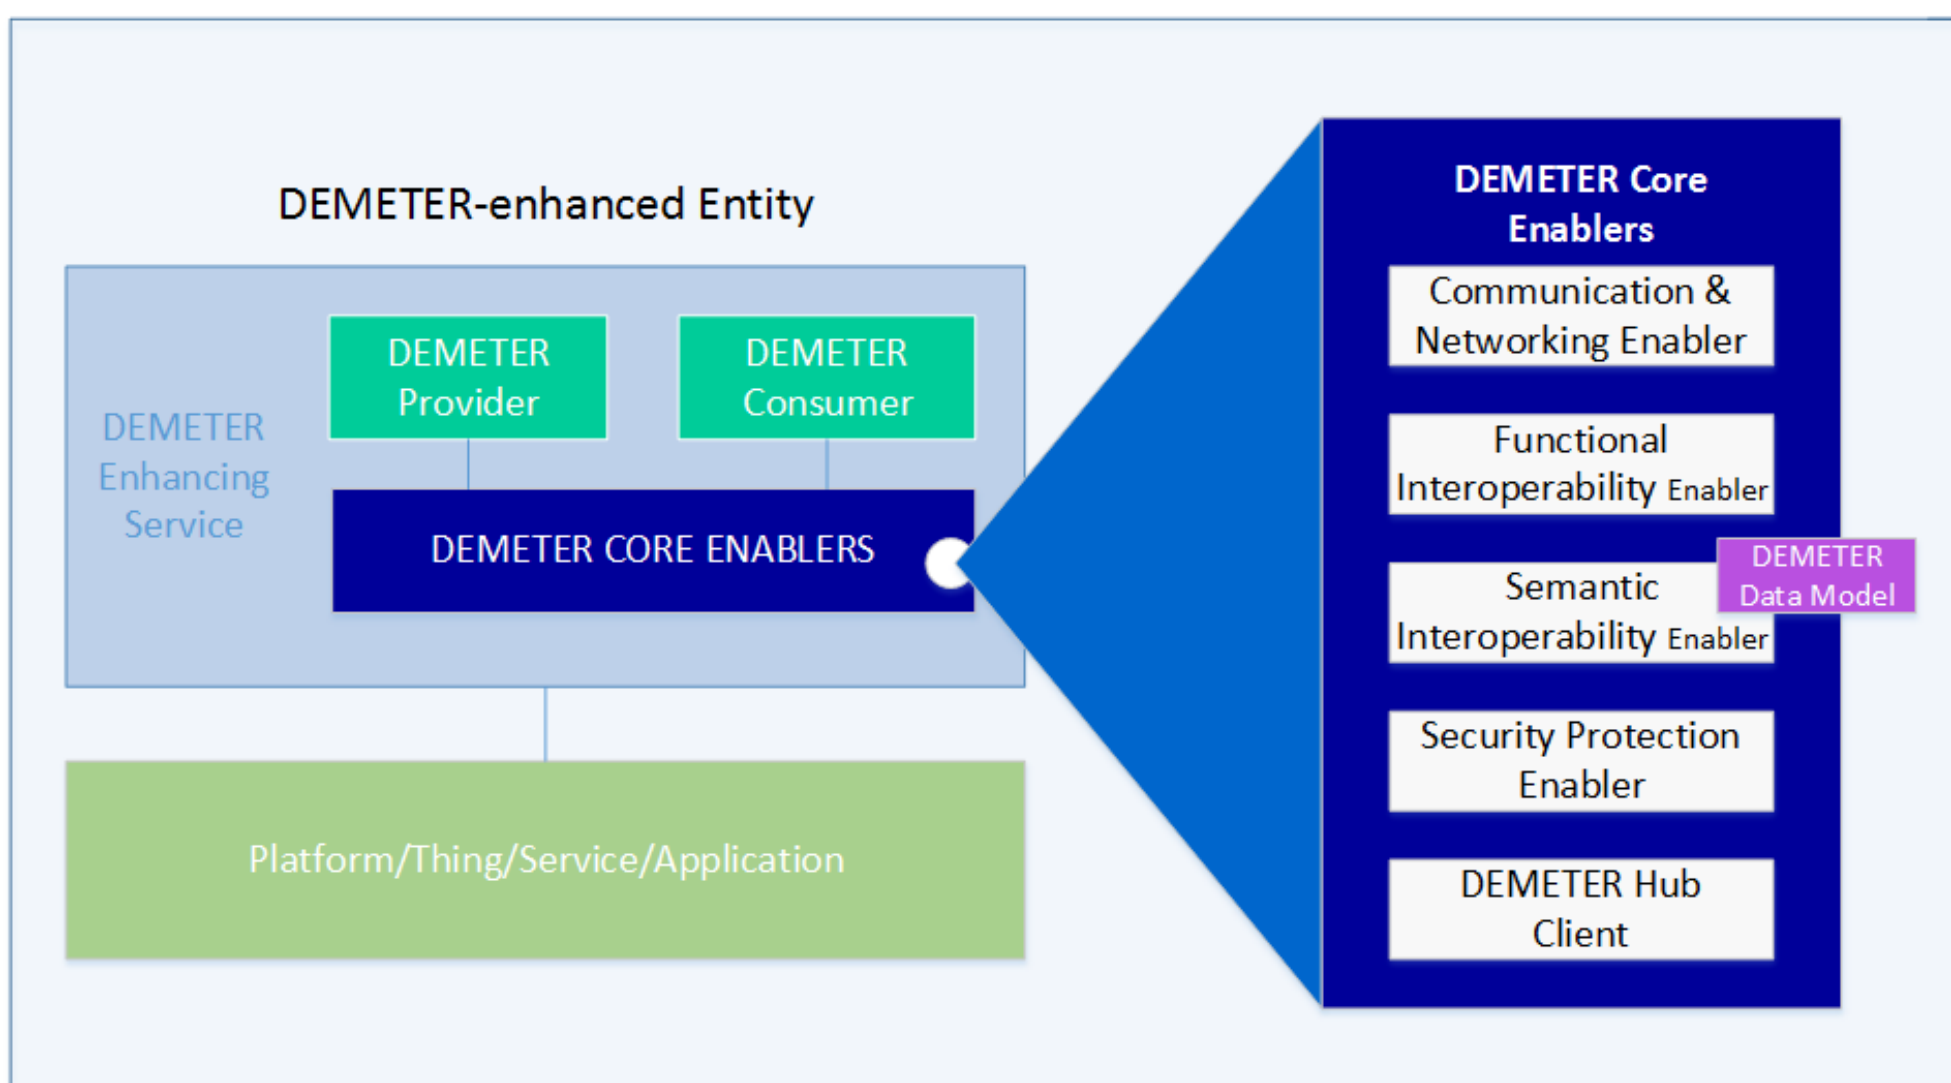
DEMETER-enhanced Entity

DEMETER Enhancing Service

DEMETER Provider

DEMETER Consumer

DEMETER CORE ENABLERS

Platform/Thing/Service/Application

DEMETER Core Enablers

Communication & Networking Enabler

Functional Interoperability Enabler

Semantic Interoperability Enabler

DEMETER Data Model

Security Protection Enabler

DEMETER Hub Client